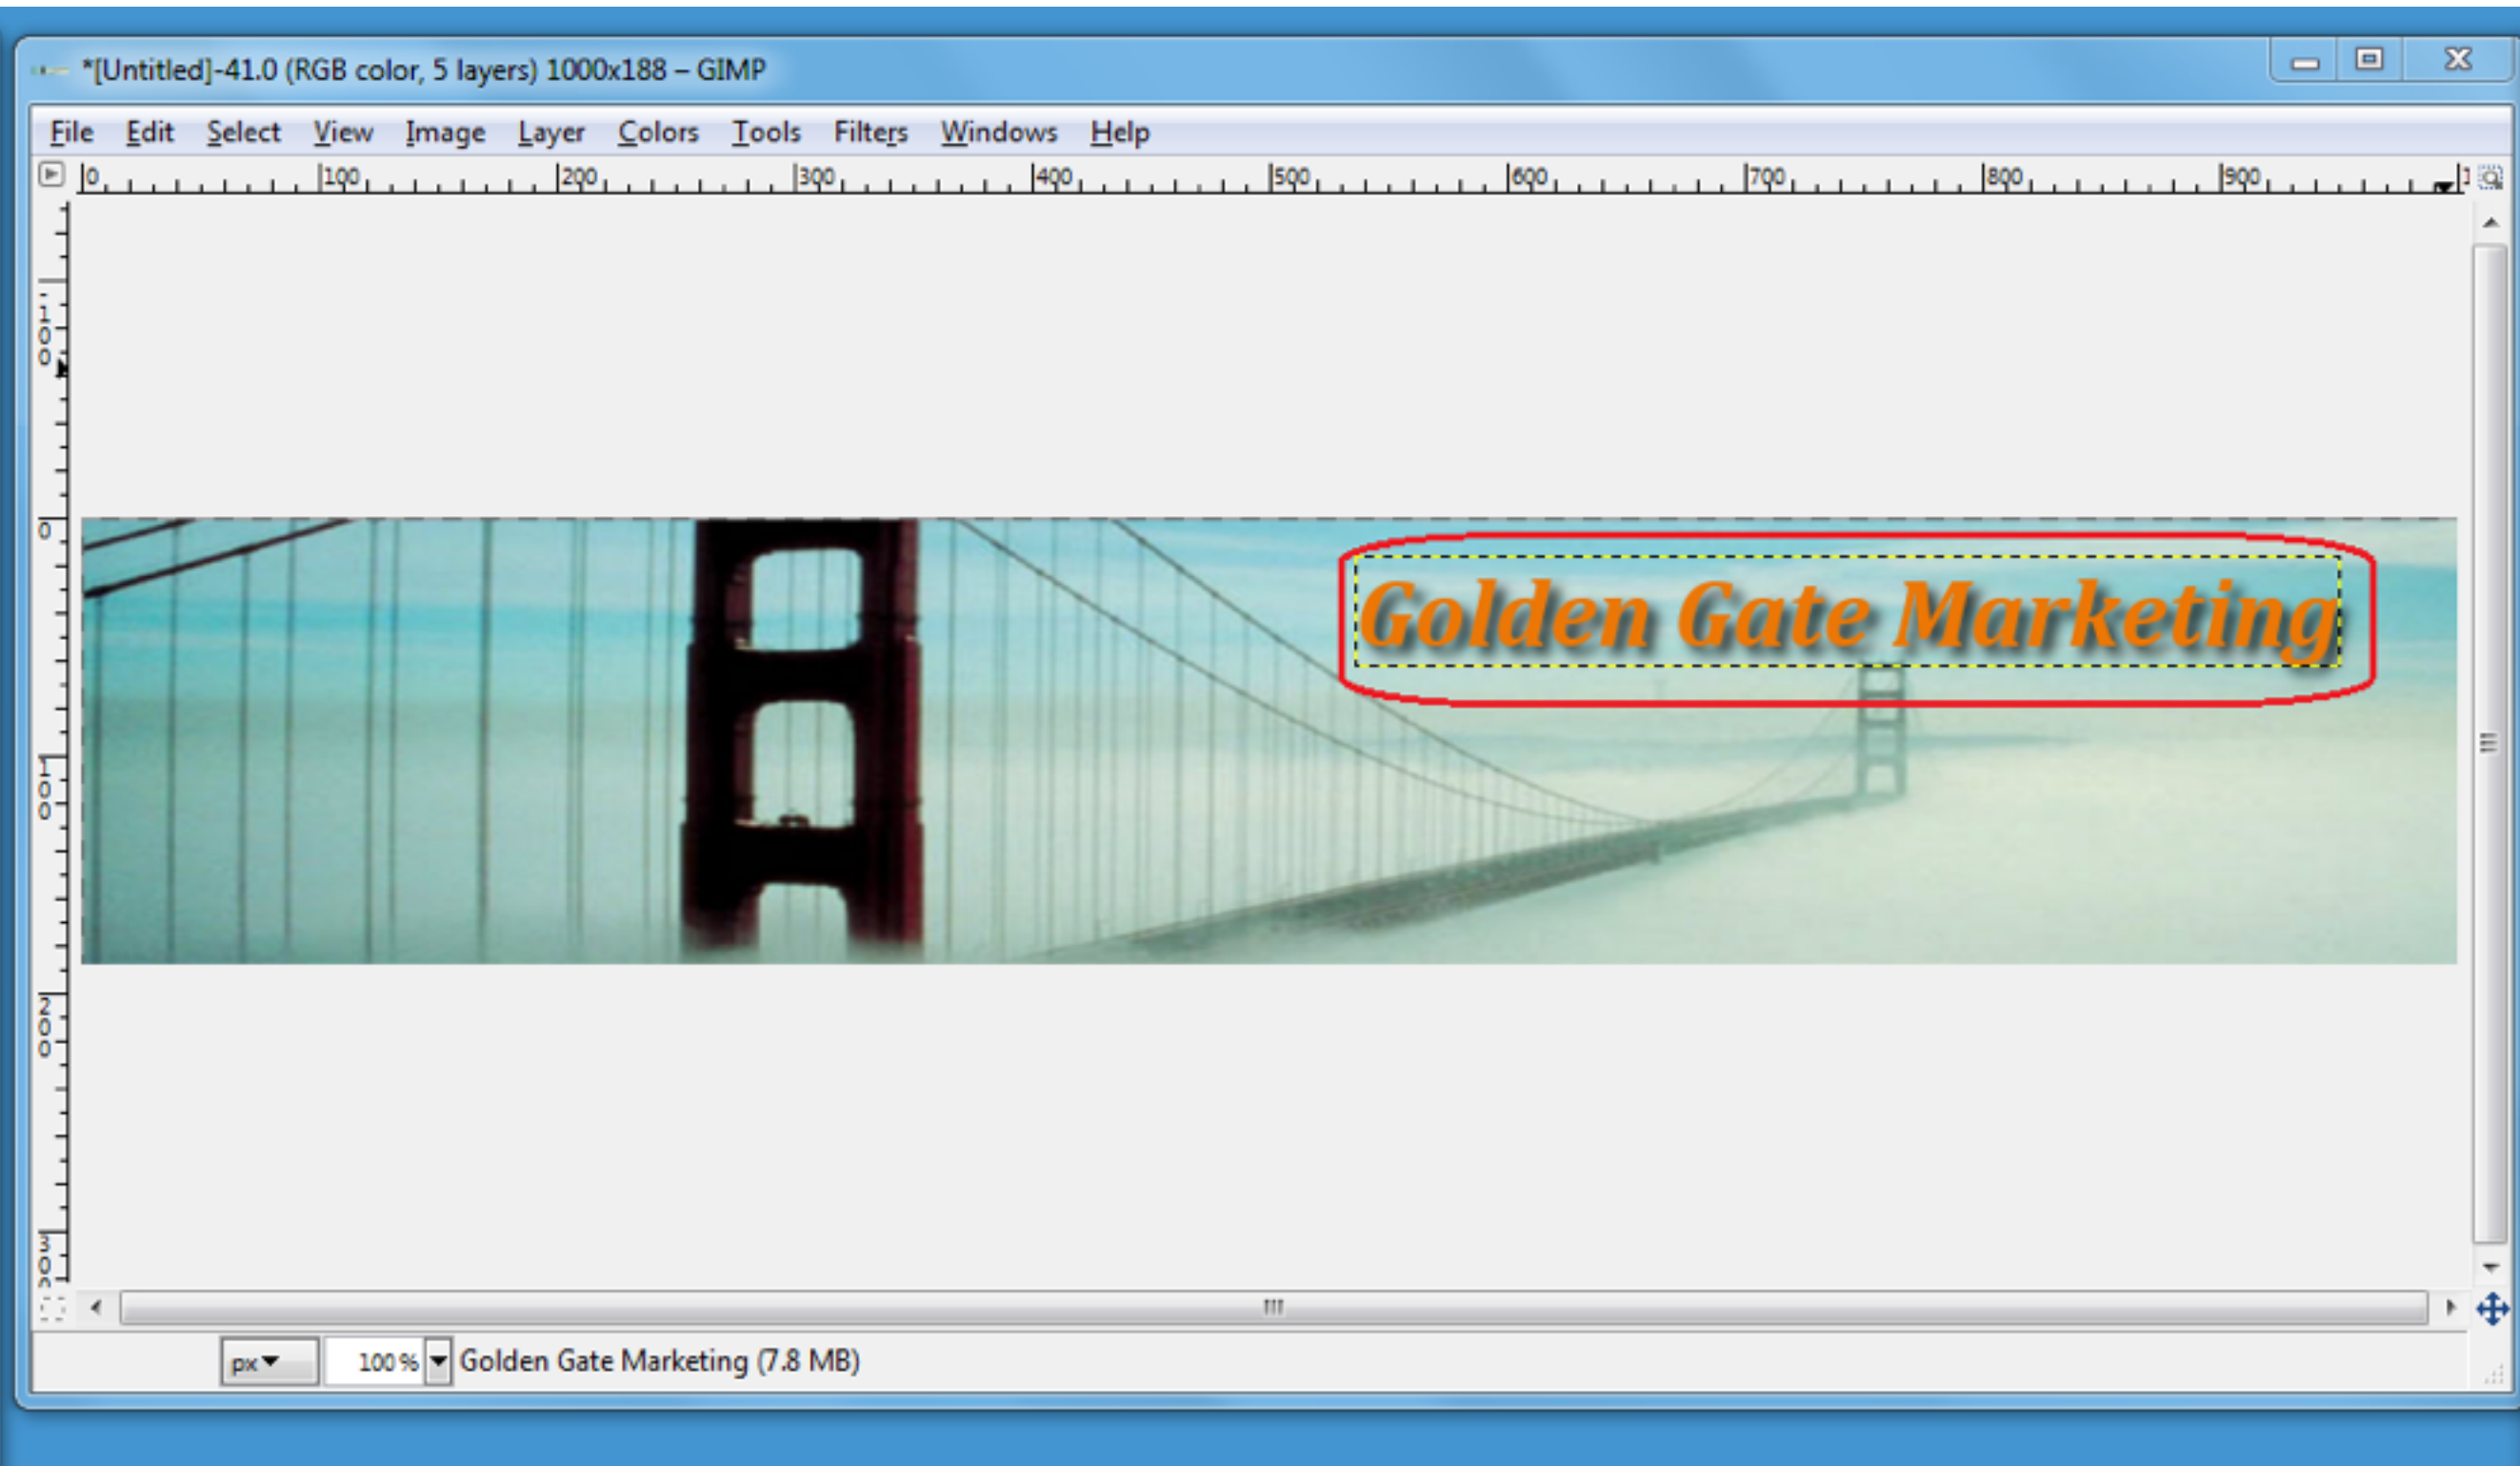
*[Untitled]-41.0 (RGB color, 5 layers) 1000x188 – GIMP

File Edit Select View Image Layer Colors Tools Filters Windows Help

0 100 200 300 400 500 600 700 800 900

-100 0 100 200 300

Golden Gate Marketing

px 100 % Golden Gate Marketing (7.8 MB)